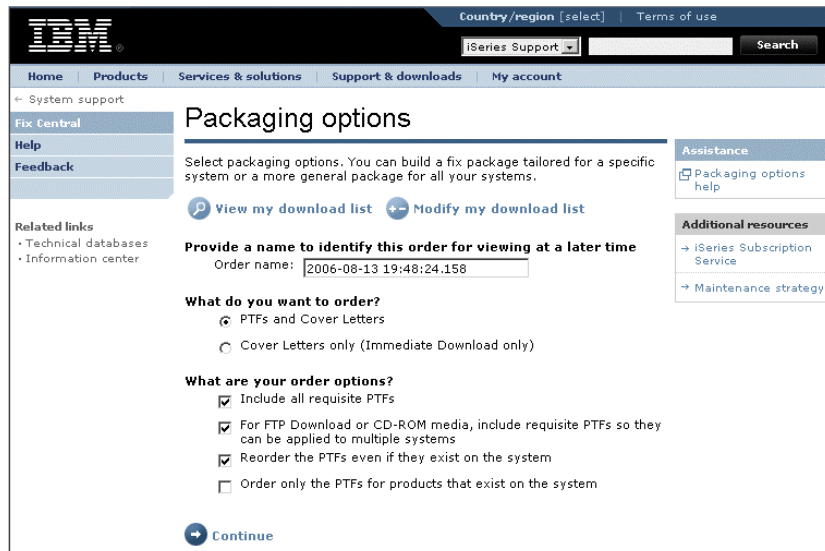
IBM®

Country/region [select] | Terms of use

iSeries Support

Search

Home | Products | Services & solutions | Support & downloads | My account

← System support

Fix Central

Help

Feedback

Related links

· Technical databases

· Information center

Packaging options

Select packaging options. You can build a fix package tailored for a specific system or a more general package for all your systems.

View my download list

Modify my download list

Provide a name to identify this order for viewing at a later time

Order name: 2006-08-13 19:48:24.158

What do you want to order?

PTFs and Cover Letters

Cover Letters only (Immediate Download only)

What are your order options?

Include all requisite PTFs

For FTP Download or CD-ROM media, include requisite PTFs so they can be applied to multiple systems

Reorder the PTFs even if they exist on the system

Order only the PTFs for products that exist on the system

Continue

Assistance

Packaging options help

Additional resources

→ iSeries Subscription Service

→ Maintenance strategy